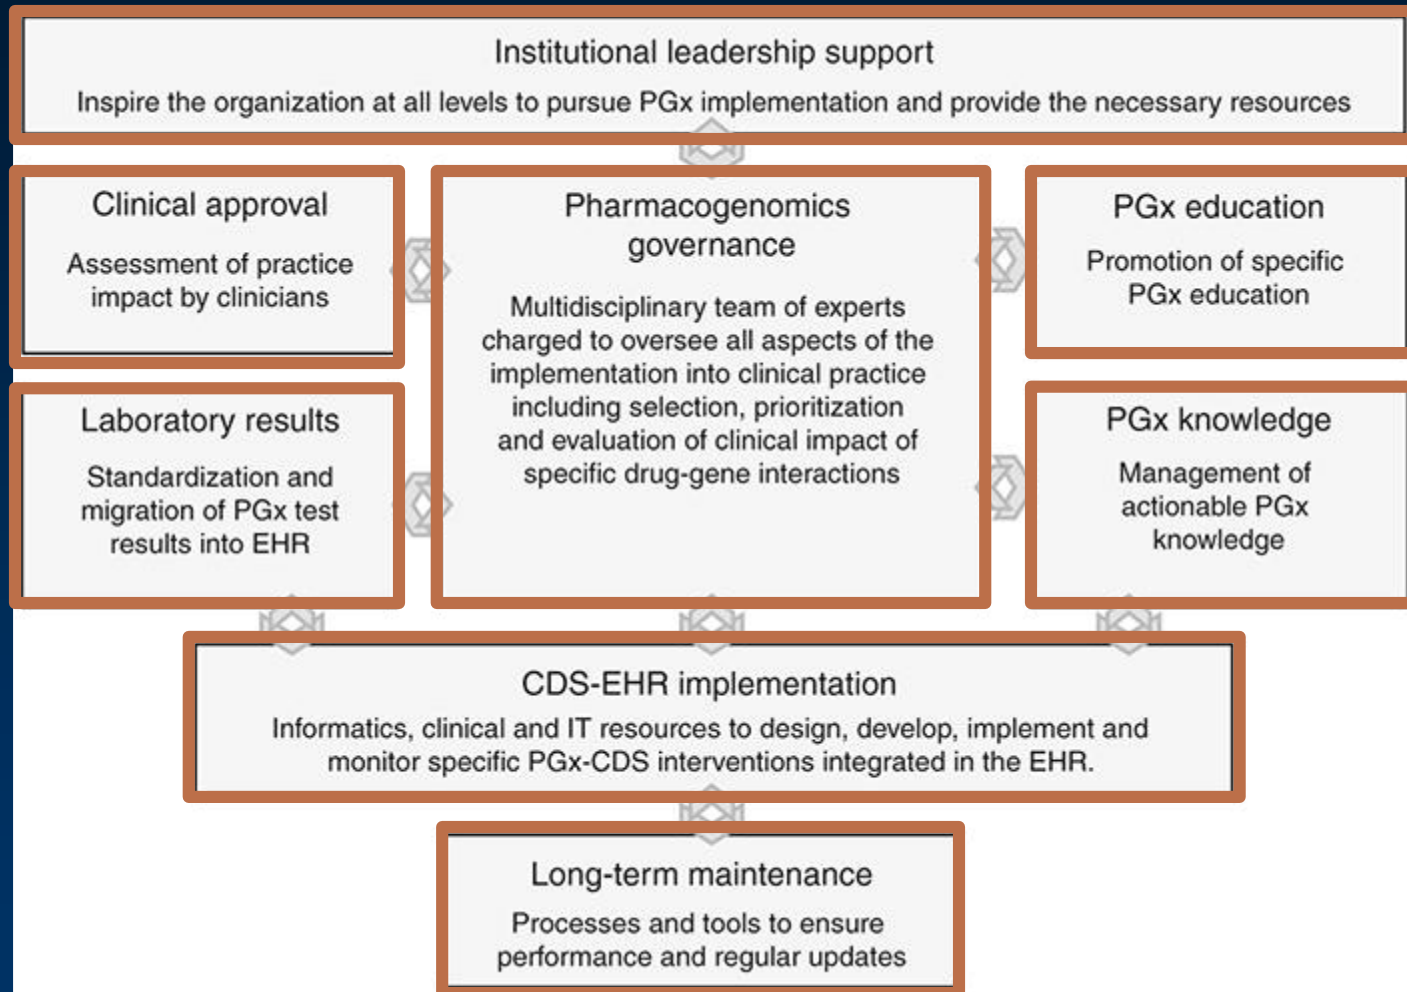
Institutional leadership support

Inspire the organization at all levels to pursue PGx implementation and provide the necessary resources

Clinical approval

Assessment of practice impact by clinicians

Pharmacogenomics governance

Multidisciplinary team of experts charged to oversee all aspects of the implementation into clinical practice including selection, prioritization and evaluation of clinical impact of specific drug-gene interactions

PGx education

Promotion of specific PGx education

Laboratory results

Standardization and migration of PGx test results into EHR

PGx knowledge

Management of actionable PGx knowledge

CDS-EHR implementation

Informatics, clinical and IT resources to design, develop, implement and monitor specific PGx-CDS interventions integrated in the EHR.

Long-term maintenance

Processes and tools to ensure performance and regular updates